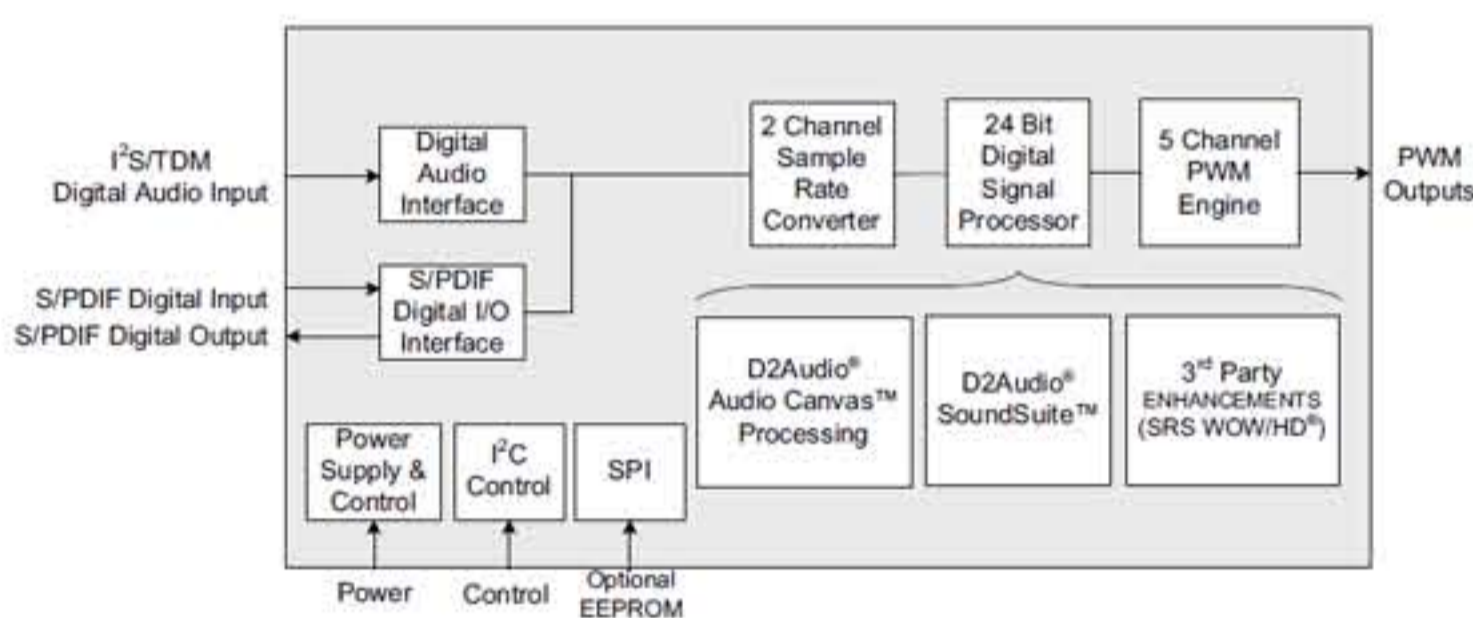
$I^2S$/TDM Digital Audio Input

S/PDIF Digital Input

S/PDIF Digital Output

Digital Audio Interface

S/PDIF Digital I/O Interface

2 Channel Sample Rate Converter

24 Bit Digital Signal Processor

5 Channel PWM Engine

PWM Outputs

D2Audio® Audio Canvas™ Processing

D2Audio® SoundSuite™

3rd Party ENHANCEMENTS (SRS WOW/HD®)

Power Supply & Control

$I^2C$ Control

SPI

Power

Control

Optional EEPROM